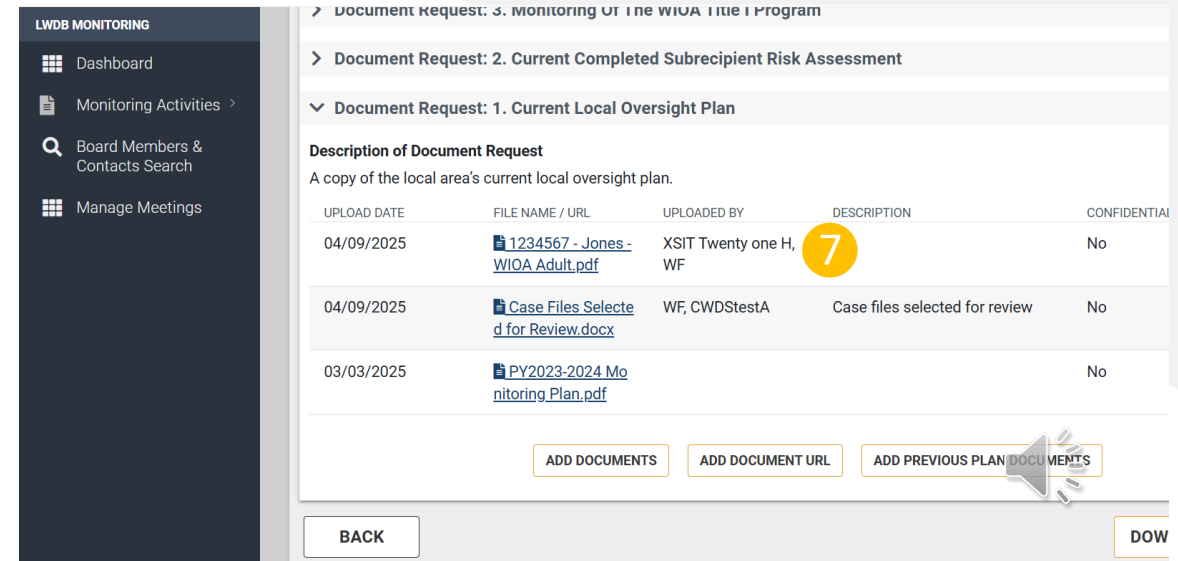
LWDB MONITORING

Dashboard

Monitoring Activities

Board Members & Contacts Search

Manage Meetings

Document Request: 3. Monitoring Of The WIOA Title I Program

Document Request: 2. Current Completed Subrecipient Risk Assessment

Document Request: 1. Current Local Oversight Plan

Description of Document Request

A copy of the local area's current local oversight plan.

| UPLOAD DATE | FILE NAME / URL | UPLOADED BY | DESCRIPTION | CONFIDENTIAL |
|---|---|---|---|---|
| 04/09/2025 | 1234567 - Jones - WIOA Adult.pdf | XSIT Twenty one H, WF | | No |
| 04/09/2025 | Case Files Selected for Review.docx | WF, CWDStestA | Case files selected for review | No |
| 03/03/2025 | PY2023-2024 Monitoring Plan.pdf | | | No |

7

ADD DOCUMENTS

ADD DOCUMENT URL

ADD PREVIOUS PLAN DOCUMENTS

BACK

DOW